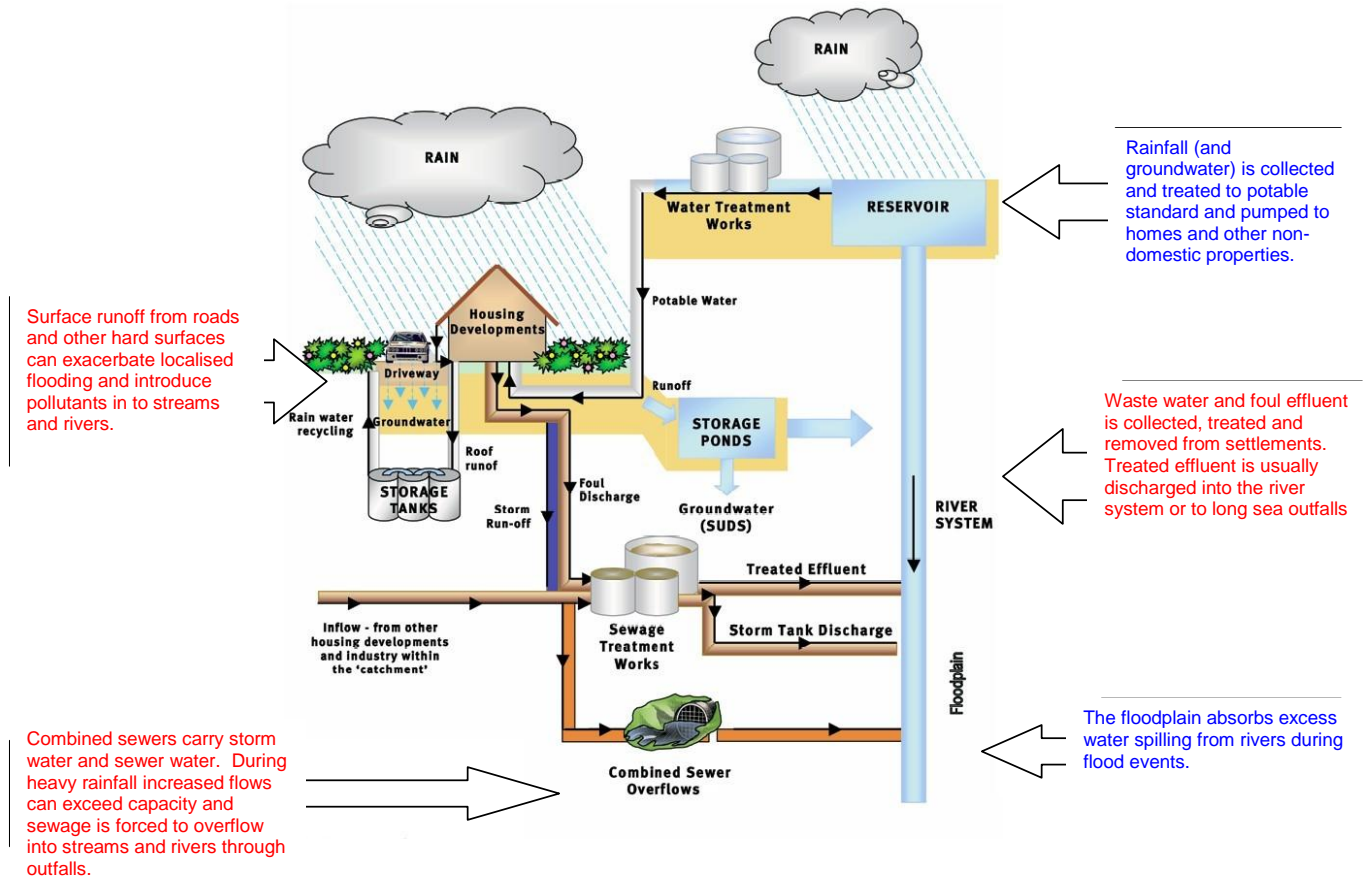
RAIN

RAIN

Rainfall (and groundwater) is collected and treated to potable standard and pumped to homes and other non-domestic properties.

Water Treatment Works

RESERVOIR

Potable Water

Surface runoff from roads and other hard surfaces can exacerbate localised flooding and introduce pollutants in to streams and rivers.

Housing Developments

Driveway

Groundwater

Rain water recycling

Roof runof

STORAGE TANKS

Runoff

STORAGE PONDS

Waste water and foul effluent is collected, treated and removed from settlements. Treated effluent is usually discharged into the river system or to long sea outfalls

Storm Run-off

Foul Discharge

Groundwater (SUDS)

RIVER SYSTEM

Treated Effluent

Inflow - from other housing developments and industry within the 'catchment'

Sewage Treatment Works

Storm Tank Discharge

Floodplain

The floodplain absorbs excess water spilling from rivers during flood events.

Combined sewers carry storm water and sewer water. During heavy rainfall increased flows can exceed capacity and sewage is forced to overflow into streams and rivers through outfalls.

Combined Sewer Overflows